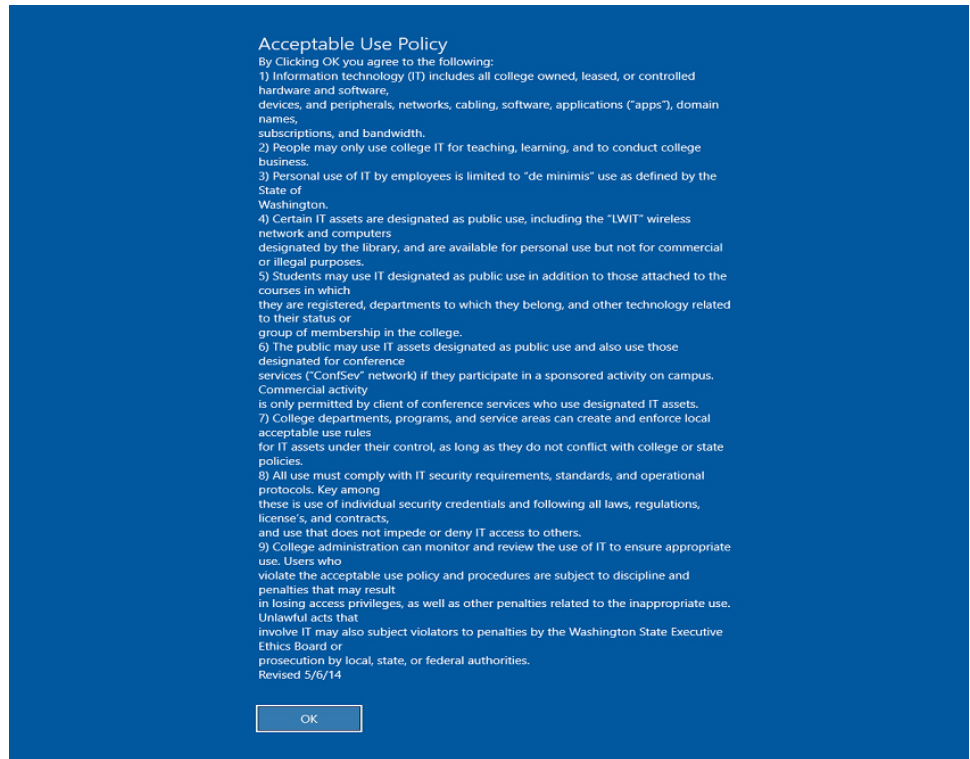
Acceptable Use Policy
By Clicking OK you agree to the following:
1) Information technology (IT) includes all college owned, leased, or controlled hardware and software, devices, and peripherals, networks, cabling, software, applications ("apps"), domain names, subscriptions, and bandwidth.
2) People may only use college IT for teaching, learning, and to conduct college business.
3) Personal use of IT by employees is limited to "de minimis" use as defined by the State of Washington.
4) Certain IT assets are designated as public use, including the "LWIT" wireless network and computers designated by the library, and are available for personal use but not for commercial or illegal purposes.
5) Students may use IT designated as public use in addition to those attached to the courses in which they are registered, departments to which they belong, and other technology related to their status or group of membership in the college.
6) The public may use IT assets designated as public use and also use those designated for conference services ("ConfSev" network) if they participate in a sponsored activity on campus. Commercial activity is only permitted by client of conference services who use designated IT assets.
7) College departments, programs, and service areas can create and enforce local acceptable use rules for IT assets under their control, as long as they do not conflict with college or state policies.
8) All use must comply with IT security requirements, standards, and operational protocols. Key among these is use of individual security credentials and following all laws, regulations, license's, and contracts, and use that does not impede or deny IT access to others.
9) College administration can monitor and review the use of IT to ensure appropriate use. Users who violate the acceptable use policy and procedures are subject to discipline and penalties that may result in losing access privileges, as well as other penalties related to the inappropriate use. Unlawful acts that involve IT may also subject violators to penalties by the Washington State Executive Ethics Board or prosecution by local, state, or federal authorities.
Revised 5/6/14

OK